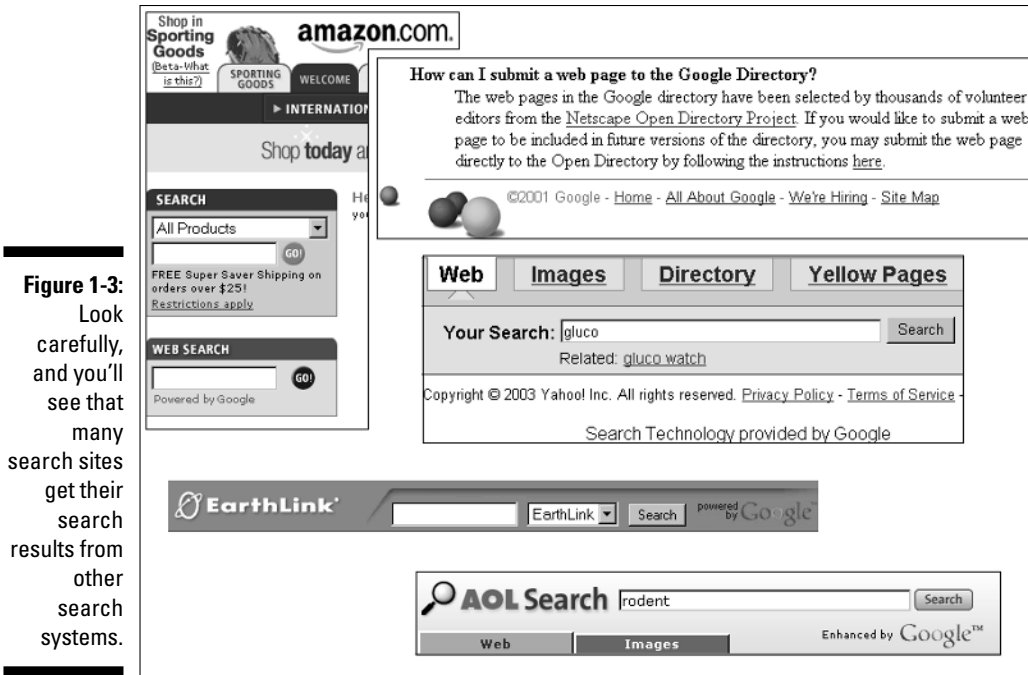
Figure 1-3: Look carefully, and you'll see that many search sites get their search results from other search systems.

Shop in Sporting Goods (Beta-What is this?)

amazon.com.

SPORTING GOODS

WELCOME

▸ INTERNATION

Shop today a

SEARCH

All Products

GO!

FREE Super Saver Shipping on orders over $25! Restrictions apply

WEB SEARCH

GO!

Powered by Google

He

yo

How can I submit a web page to the Google Directory?

The web pages in the Google directory have been selected by thousands of volunteer editors from the Netscape Open Directory Project. If you would like to submit a web page to be included in future versions of the directory, you may submit the web page directly to the Open Directory by following the instructions here.

©2001 Google - Home - All About Google - We're Hiring - Site Map

| Web | Images | Directory | Yellow Pages |
|---|---|---|---|

Your Search: gluco Search

Related: gluco watch

Copyright © 2003 Yahoo! Inc. All rights reserved. Privacy Policy - Terms of Service -

Search Technology provided by Google

EarthLink

EarthLink Search powered by Google

AOL Search rodent Search

Web Images

Enhanced by Google™